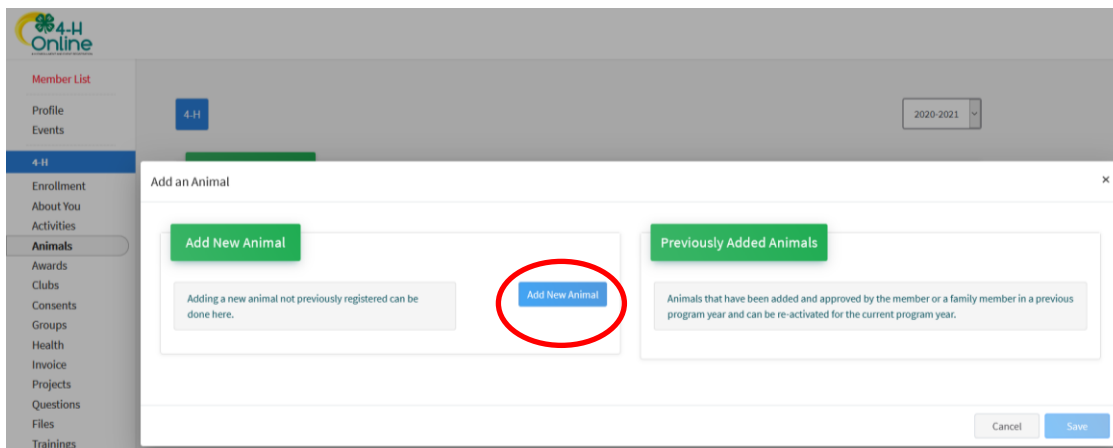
4-H Online

Member List

Profile
Events

4-H

Enrollment
About You
Activities
Animals
Awards
Clubs
Consents
Groups
Health
Invoice
Projects
Questions
Files
Trainings

4-H

2020-2021

Add an Animal

×

Add New Animal

Adding a new animal not previously registered can be done here.

Add New Animal

Previously Added Animals

Animals that have been added and approved by the member or a family member in a previous program year and can be re-activated for the current program year.

Cancel

Save